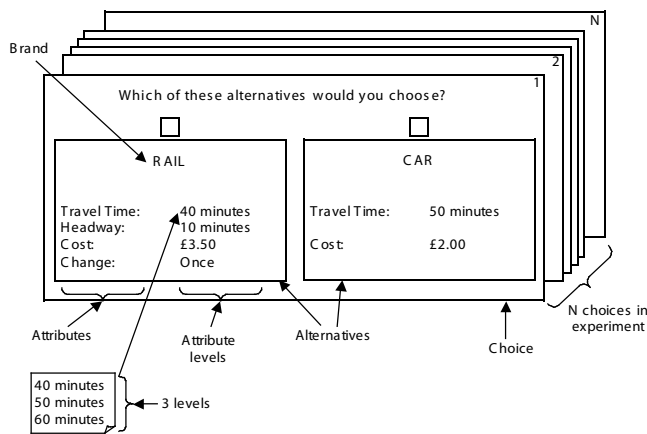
N

2

Brand

1

Which of these alternatives would you choose?

RAIL

Travel Time: 40 minutes
Headway: 10 minutes
Cost: £3.50
Change: Once

CAR

Travel Time: 50 minutes

Cost: £2.00

N choices in experiment

Attributes

Attribute levels

Alternatives

Choice

40 minutes
50 minutes
60 minutes

3 levels